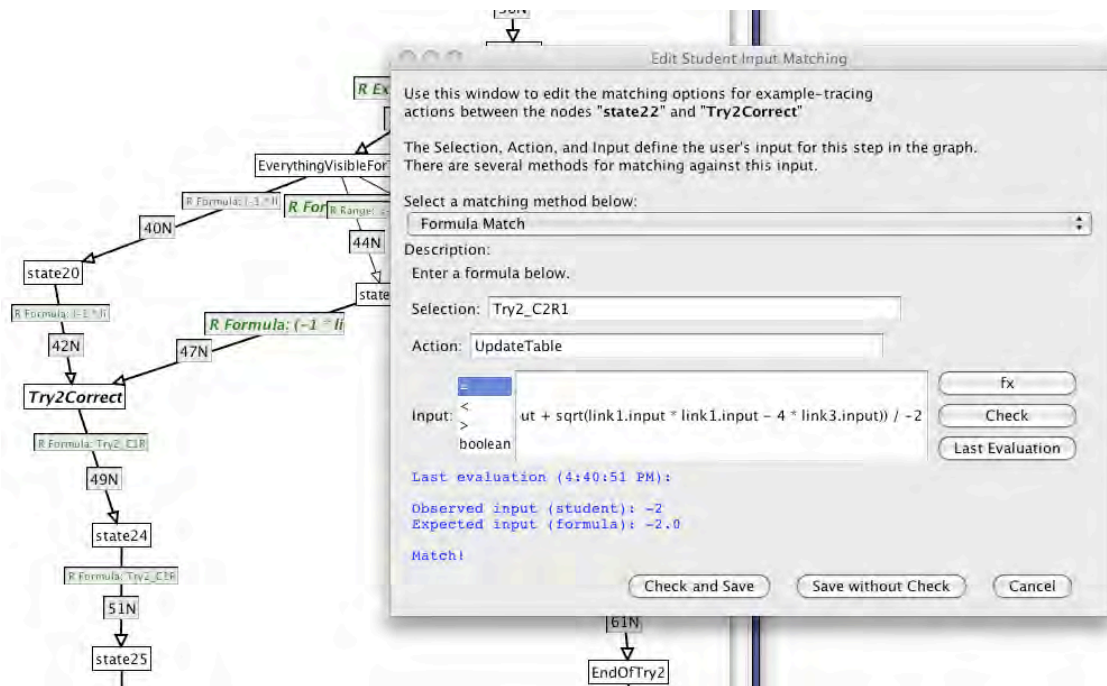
58N

R Ex

EverythingVisibleFor

R Formula: (-1 * li

R For

R Range:

40N

44N

state20

state

R Formula: (-1 * li

42N

R Formula: (-1 * li

47N

Try2Correct

R Formula: Try2_C1R

49N

state24

R Formula: Try2_C1R

51N

state25

61N

EndOfTry2

Edit Student Input Matching

Use this window to edit the matching options for example-tracing actions between the nodes "state22" and "Try2Correct"

The Selection, Action, and Input define the user's input for this step in the graph. There are several methods for matching against this input.

Select a matching method below:

Formula Match

Description:

Enter a formula below.

Selection: Try2_C2R1

Action: UpdateTable

Input:

=

<

>

boolean

ut + sqrt(link1.input * link1.input - 4 * link3.input)) / -2

fx

Check

Last Evaluation

Last evaluation (4:40:51 PM):

Observed input (student): -2
Expected input (formula): -2.0

Match!

Check and Save

Save without Check

Cancel